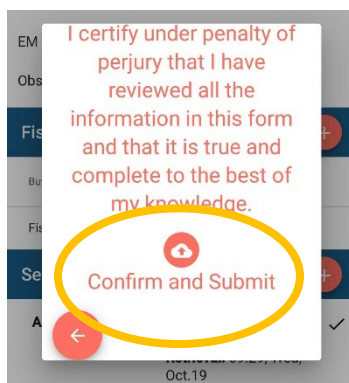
EM

Obs

Fis

Bu

Fis

Se

A

I certify under penalty of perjury that I have reviewed all the information in this form and that it is true and complete to the best of my knowledge.

Confirm and Submit

Rotrouth 09:29, Wed, Oct.19